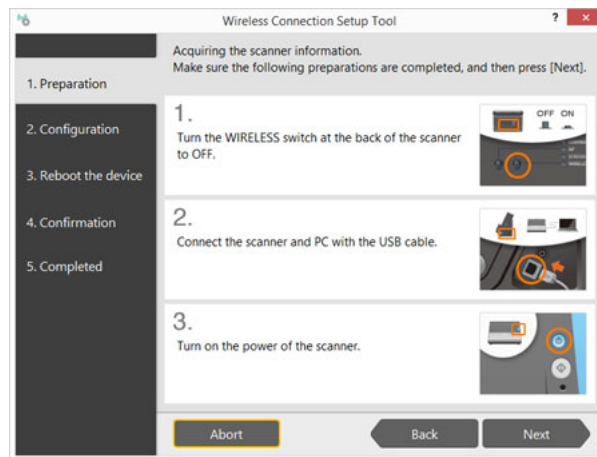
Wireless Connection Setup Tool

?

1. Preparation

2. Configuration

3. Reboot the device

4. Confirmation

5. Completed

Acquiring the scanner information.
Make sure the following preparations are completed, and then press [Next].

1.
Turn the WIRELESS switch at the back of the scanner to OFF.

OFF ON

2.
Connect the scanner and PC with the USB cable.

3.
Turn on the power of the scanner.

Abort

Back

Next